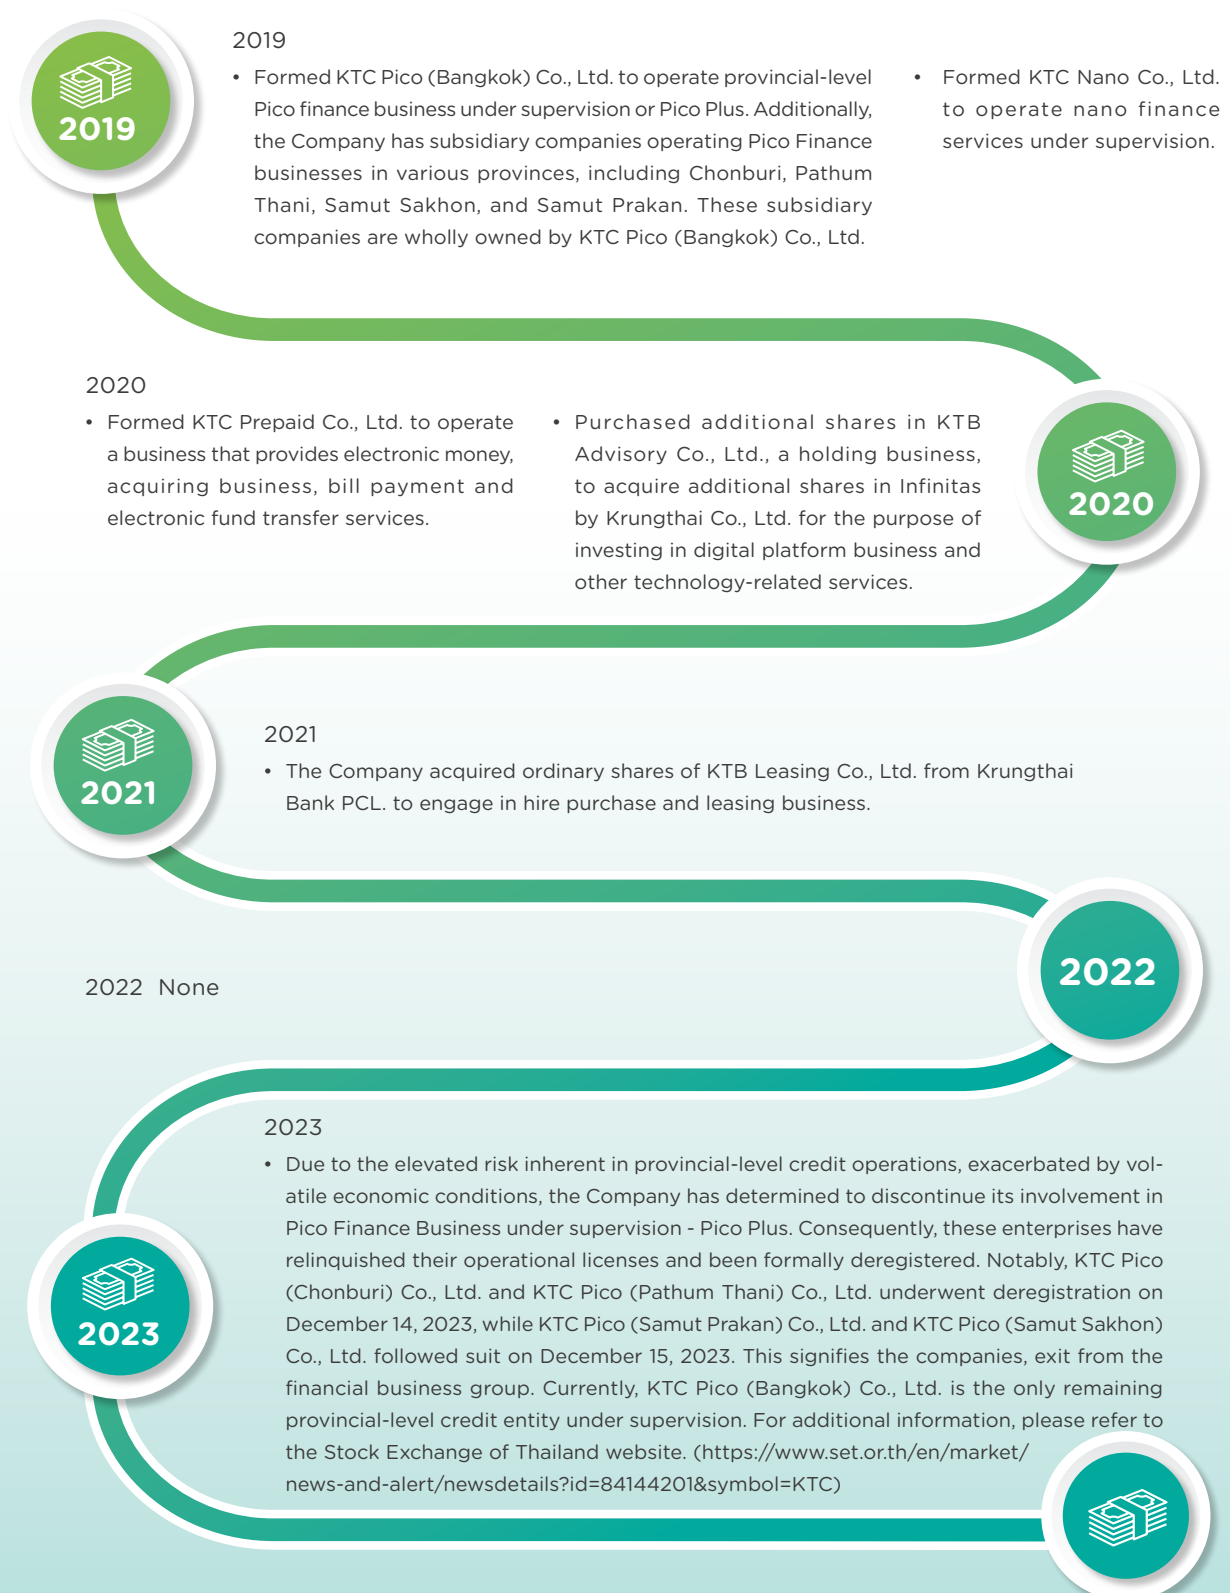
2019

2019

• Formed KTC Pico (Bangkok) Co., Ltd. to operate provincial-level Pico finance business under supervision or Pico Plus. Additionally, the Company has subsidiary companies operating Pico Finance businesses in various provinces, including Chonburi, Pathum Thani, Samut Sakhon, and Samut Prakan. These subsidiary companies are wholly owned by KTC Pico (Bangkok) Co., Ltd.

• Formed KTC Nano Co., Ltd. to operate nano finance services under supervision.

2020

• Formed KTC Prepaid Co., Ltd. to operate a business that provides electronic money, acquiring business, bill payment and electronic fund transfer services.

• Purchased additional shares in KTB Advisory Co., Ltd., a holding business, to acquire additional shares in Infinitas by Krungthai Co., Ltd. for the purpose of investing in digital platform business and other technology-related services.

2020

2021

2021

• The Company acquired ordinary shares of KTB Leasing Co., Ltd. from Krungthai Bank PCL. to engage in hire purchase and leasing business.

2022

2022 None

2023

2023

• Due to the elevated risk inherent in provincial-level credit operations, exacerbated by volatile economic conditions, the Company has determined to discontinue its involvement in Pico Finance Business under supervision - Pico Plus. Consequently, these enterprises have relinquished their operational licenses and been formally deregistered. Notably, KTC Pico (Chonburi) Co., Ltd. and KTC Pico (Pathum Thani) Co., Ltd. underwent deregistration on December 14, 2023, while KTC Pico (Samut Prakan) Co., Ltd. and KTC Pico (Samut Sakhon) Co., Ltd. followed suit on December 15, 2023. This signifies the companies, exit from the financial business group. Currently, KTC Pico (Bangkok) Co., Ltd. is the only remaining provincial-level credit entity under supervision. For additional information, please refer to the Stock Exchange of Thailand website. (https://www.set.or.th/en/market/news-and-alert/newsdetails?id=84144201&symbol=KTC)